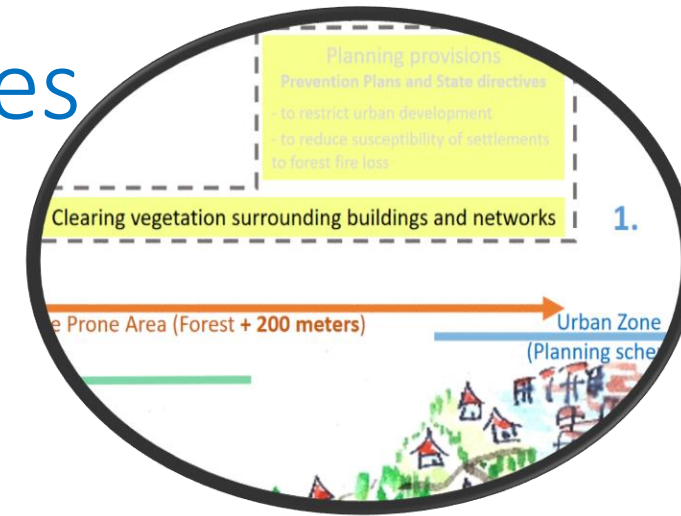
es

Planning provisions
Prevention Plans and State directives
- to restrict urban development
- to reduce susceptibility of settlements to forest fire loss

Clearing vegetation surrounding buildings and networks

1.

e Prone Area (Forest + 200 meters)

Urban Zone
(Planning sche